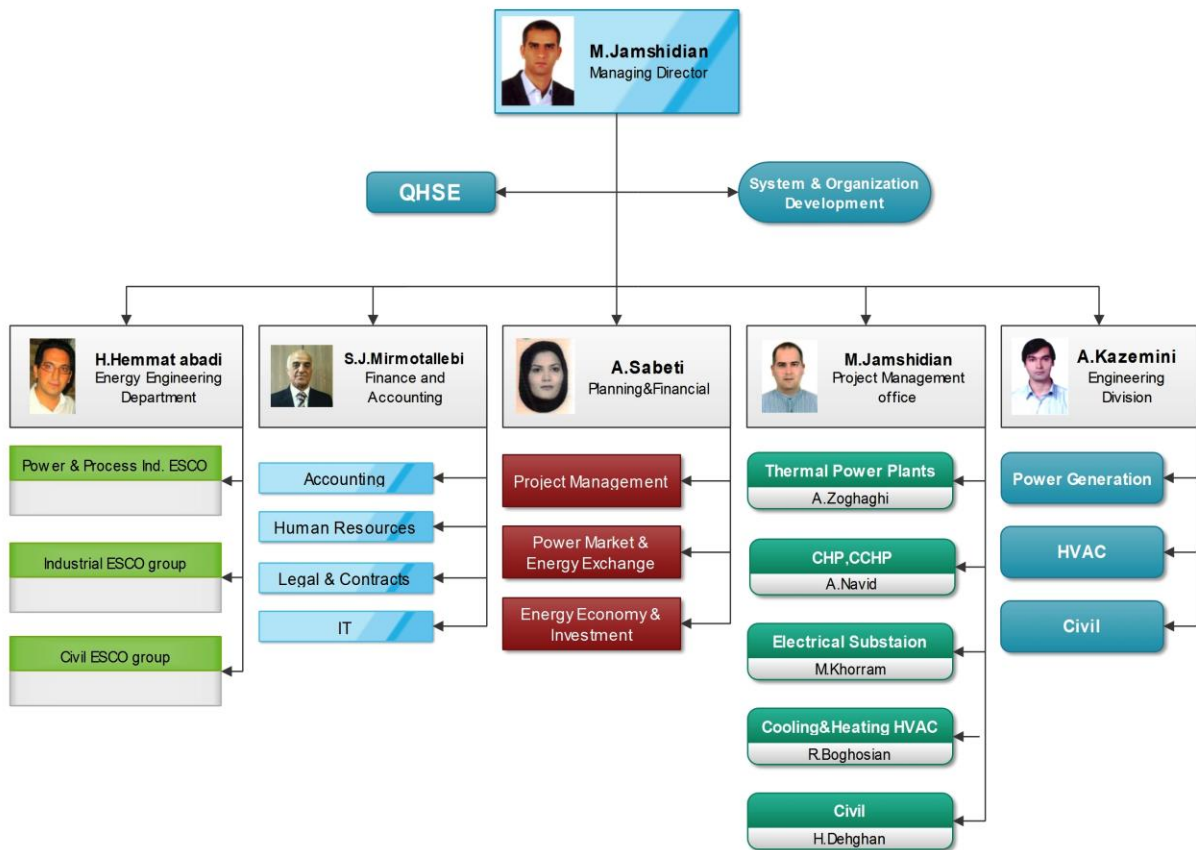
M.Jamshidian
Managing Director

QHSE

System & Organization Development

H.Hemmat abadi
Energy Engineering Department

Power & Process Ind. ESCO

Industrial ESCO group

Civil ESCO group

S.J.Mirmotallebi
Finance and Accounting

Accounting

Human Resources

Legal & Contracts

IT

A.Sabeti
Planning&Financial

Project Management

Power Market & Energy Exchange

Energy Economy & Investment

M.Jamshidian
Project Management office

Thermal Power Plants
A.Zoghaghi

CHP,CCHP
A.Navid

Electrical Substaion
M.Khorram

Cooling&Heating HVAC
R.Boghosian

Civil
H.Dehghan

A.Kazemini
Engineering Division

Power Generation

HVAC

Civil